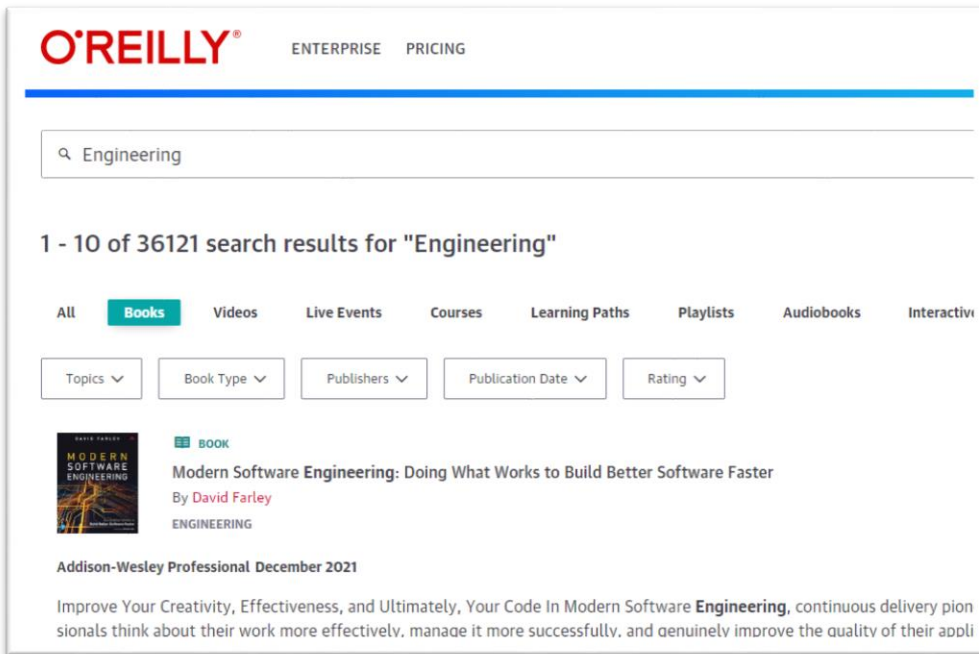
O'REILLY®
ENTERPRISE PRICING

Engineering

1 - 10 of 36121 search results for "Engineering"

All Books Videos Live Events Courses Learning Paths Playlists Audiobooks Interactiv

Topics Book Type Publishers Publication Date Rating

DAVID FARLEY
MODERN SOFTWARE ENGINEERING

BOOK
Modern Software Engineering: Doing What Works to Build Better Software Faster
By David Farley
ENGINEERING

Addison-Wesley Professional December 2021

Improve Your Creativity, Effectiveness, and Ultimately, Your Code In Modern Software Engineering, continuous delivery pion sionals think about their work more effectively, manage it more successfully, and genuinely improve the quality of their appli